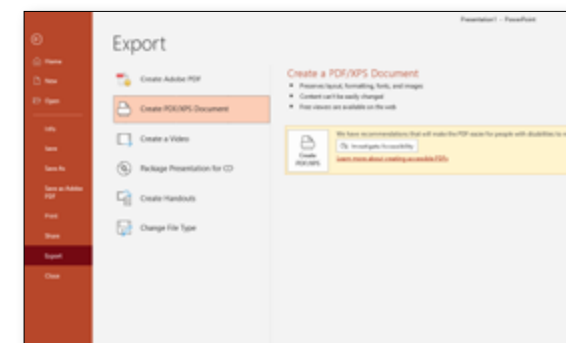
Presentation1 - PowerPoint

Home
New
Open
Info
Save
Save As
Save as Adobe PDF
Print
Share
Export
Close

Export

Create Adobe PDF
Create PDF/XPS Document
Create a Video
Package Presentation for CD
Create Handouts
Change File Type

Create a PDF/XPS Document
• Preserves layout, formatting, fonts, and images
• Content can't be easily changed
• Free viewers are available on the web

Create PDF/XPS

We have recommendations that will make the PDF easier for people with disabilities to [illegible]
Investigate Accessibility
Learn more about creating accessible PDFs